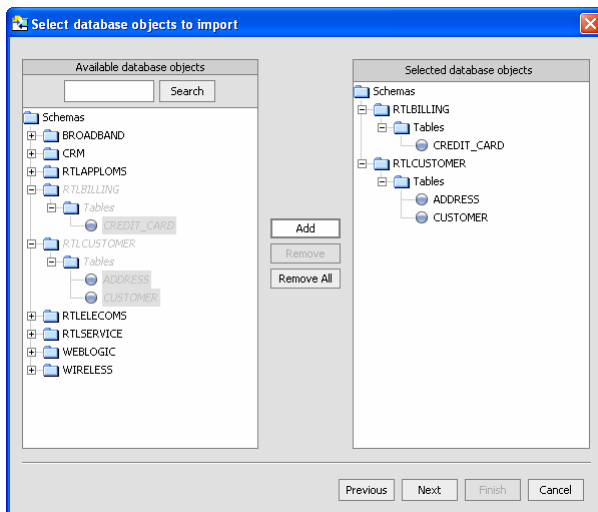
Select database objects to import

Available database objects

Search

Schemas
BROADBAND
CRM
RTLAPPLOMS
RTLBILLING
Tables
CREDIT_CARD
RTLCUSTOMER
Tables
ADDRESS
CUSTOMER
RTLELECOMS
RTLSERVICE
WEBLOGIC
WIRELESS

Add
Remove
Remove All

Selected database objects

Schemas
RTLBILLING
Tables
CREDIT_CARD
RTLCUSTOMER
Tables
ADDRESS
CUSTOMER

Previous
Next
Finish
Cancel